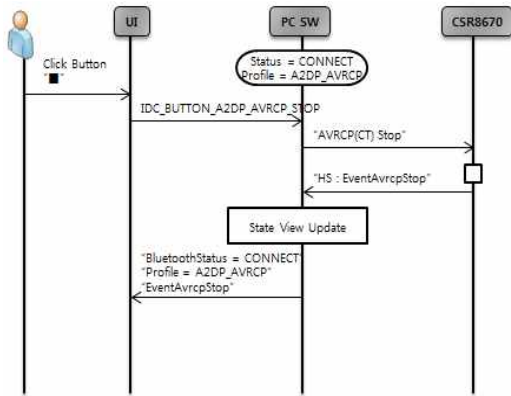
UI

PC SW

CSR8670

Click Button
"■"

Status = CONNECT
Profile = A2DP_AVRCP

IDC_BUTTON_A2DP_AVRCP_STOP

"AVRCP(CT) Stop"

"HS : EventAvrcpStop"

State View Update

"BluetoothStatus = CONNECT"
"Profile = A2DP_AVRCP"
"EventAvrcpStop"